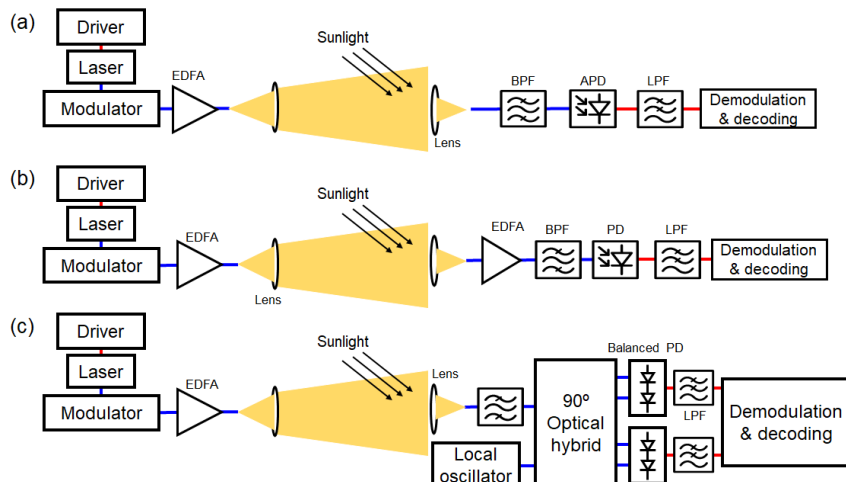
(a)

Driver

Laser

Modulator

EDFA

Sunlight

Lens

BPF

APD

LPF

Demodulation & decoding

(b)

Driver

Laser

Modulator

EDFA

Lens

Sunlight

EDFA

BPF

PD

LPF

Demodulation & decoding

(c)

Driver

Laser

Modulator

EDFA

Sunlight

Lens

90° Optical hybrid

Balanced PD

LPF

Demodulation & decoding

Local oscillator